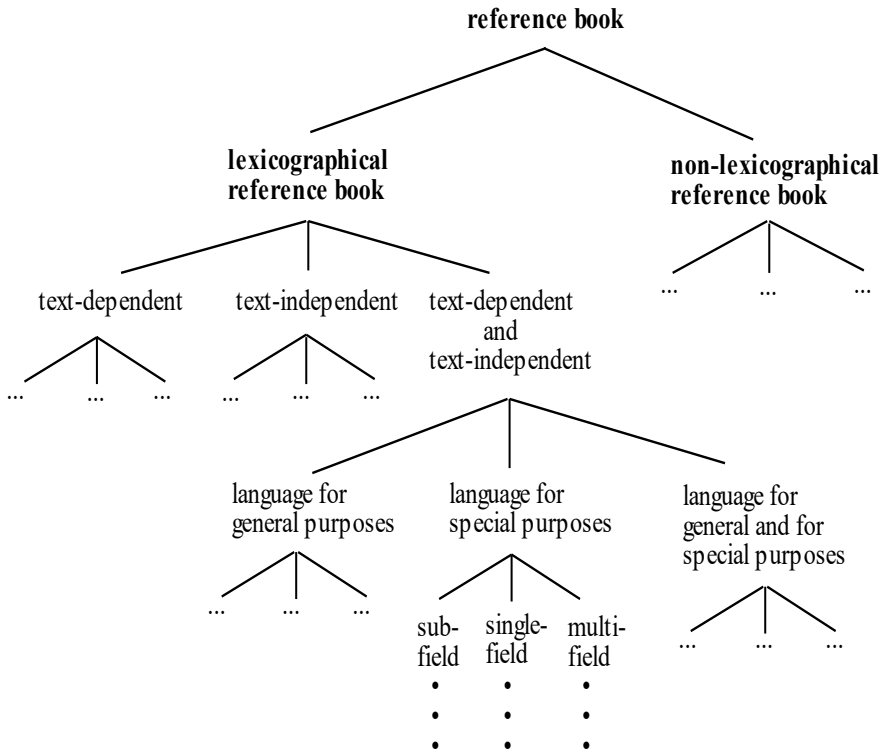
reference book

lexicographical reference book

non-lexicographical reference book

... ... ...

text-dependent

text-independent

text-dependent and text-independent

... ... ...

... ... ...

language for general purposes

language for special purposes

language for general and for special purposes

... ... ...

sub-field

single-field

multi-field

... ... ...